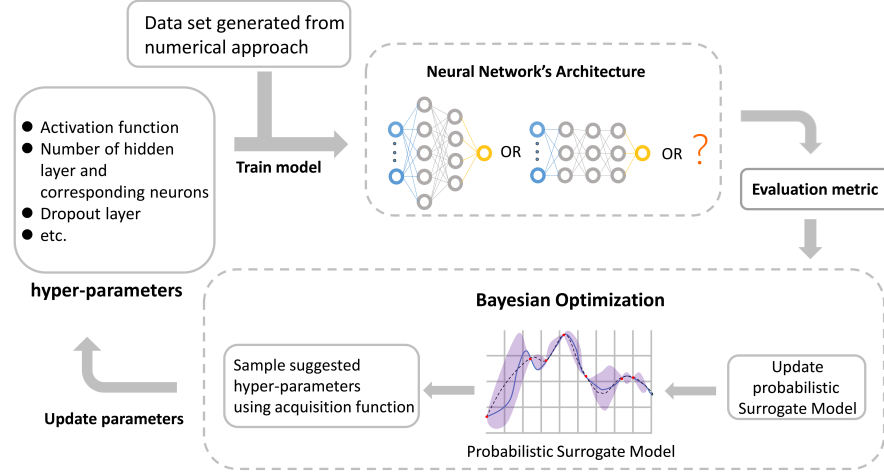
Data set generated from numerical approach

Activation function
Number of hidden layer and corresponding neurons
Dropout layer
etc.

hyper-parameters

Train model

Neural Network's Architecture

OR

OR ?

Evaluation metric

Bayesian Optimization

Update parameters

Sample suggested hyper-parameters using acquisition function

Probabilistic Surrogate Model

Update probabilistic Surrogate Model